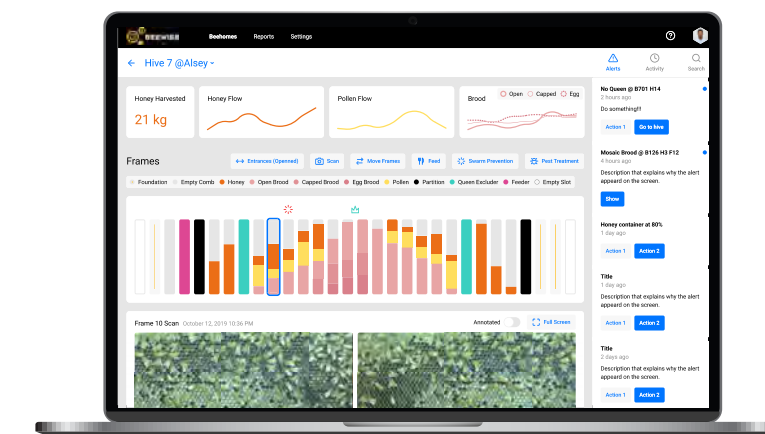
BEEWISE Beehomes Reports Settings

Hive 7 @Alsey

Alerts Activity Search

Honey Harvested
21 kg

Honey Flow

Pollen Flow

Brood
Open Capped Egg

Frames

Entrances (Opened) Scan Move Frames Feed Swarm Prevention Pest Treatment

Foundation Empty Comb Honey Open Brood Capped Brood Egg Brood Pollen Partition Queen Excluder Feeder Empty Slot

Frame 10 Scan October 12, 2019 10:36 PM
Annotated Full Screen

No Queen @ B701 H14
2 hours ago
Do something!!!
Action 1 Go to hive

Mosaic Brood @ B126 H3 F12
4 hours ago
Description that explains why the alert appeared on the screen.
Show

Honey container at 80%
1 day ago
Action 1 Action 2

Title
1 day ago
Description that explains why the alert appeared on the screen.
Action 1 Action 2

Title
2 days ago
Description that explains why the alert appeared on the screen.
Action 1 Action 2